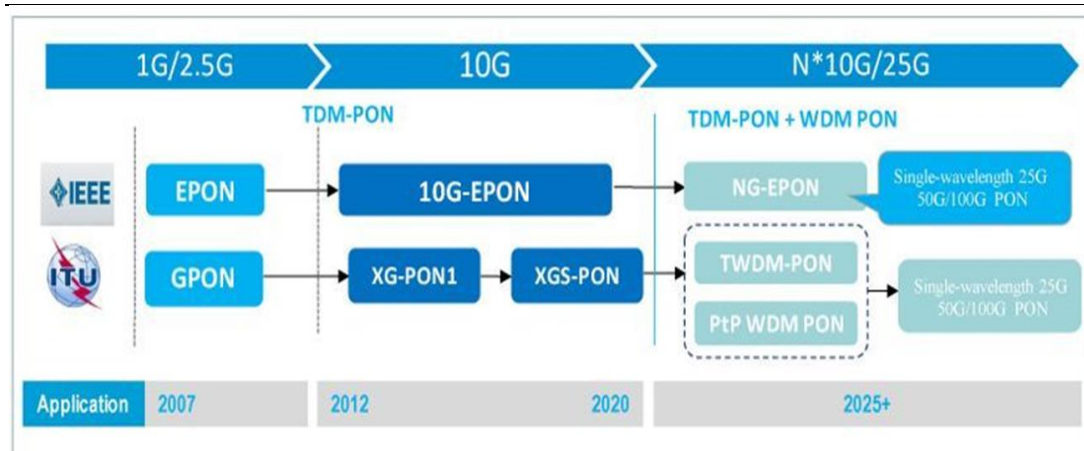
1G/2.5G

10G

N*10G/25G

TDM-PON

TDM-PON + WDM PON

IEEE

EPON

10G-EPON

NG-EPON

Single-wavelength 25G 50G/100G PON

ITU

GPON

XG-PON1

XGS-PON

TWDM-PON

PtP WDM PON

Single-wavelength 25G 50G/100G PON

| Application | 2007 | 2012 | 2020 | 2025+ |
|---|---|---|---|---|